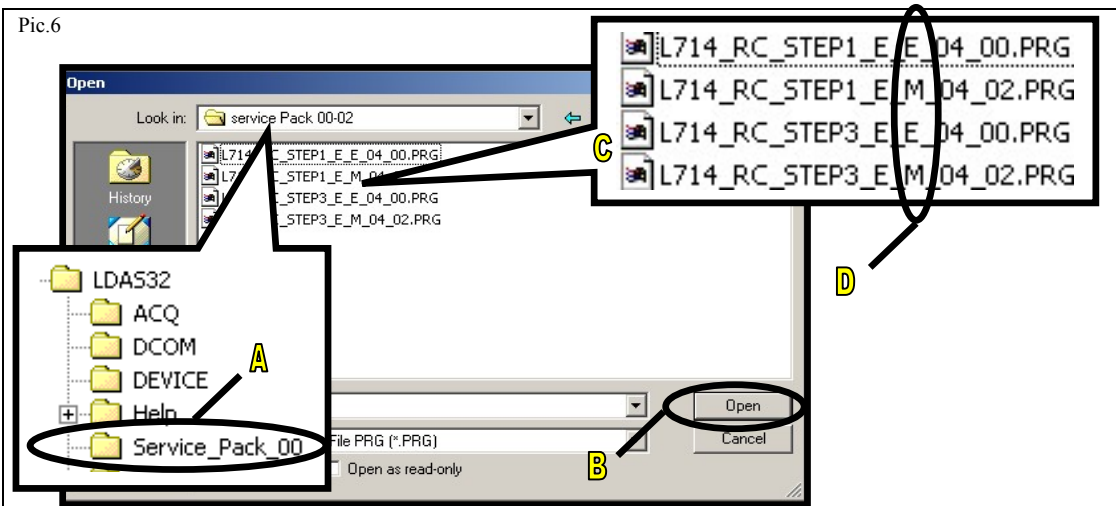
Pic.6

Open

Look in: service Pack 00-02

History

L714_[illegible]C_STEP1_E_E_04_00.PRG
L7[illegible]C_STEP1_E_M_0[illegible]
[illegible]_STEP3_E_E_04_00.PRG
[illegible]_STEP3_E_M_04_02.PRG

L714_RC_STEP1_E_E_04_00.PRG
L714_RC_STEP1_E_M_04_02.PRG
L714_RC_STEP3_E_E_04_00.PRG
L714_RC_STEP3_E_M_04_02.PRG

C

D

LDAS32
ACQ
DCOM
DEVICE
Help
Service_Pack_00

A

File PRG (*.PRG)

Open as read-only

Open

Cancel

B